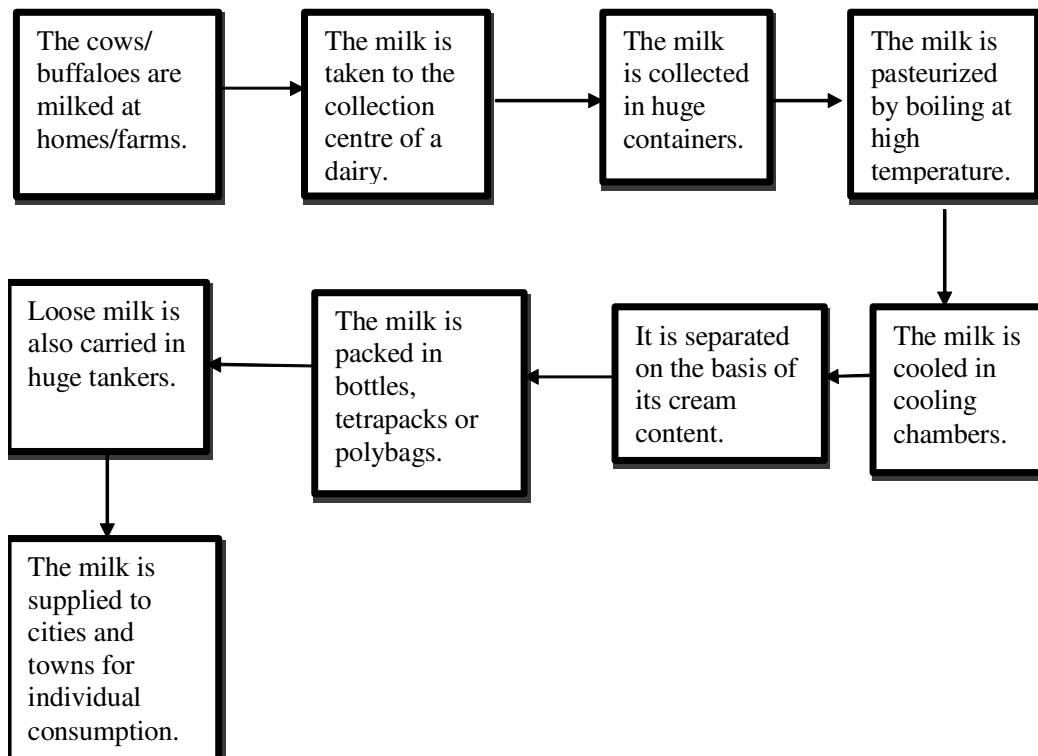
The cows/ buffaloes are milked at homes/farms.

The milk is taken to the collection centre of a dairy.

The milk is collected in huge containers.

The milk is pasteurized by boiling at high temperature.

The milk is cooled in cooling chambers.

It is separated on the basis of its cream content.

The milk is packed in bottles, tetrapacks or polybags.

Loose milk is also carried in huge tankers.

The milk is supplied to cities and towns for individual consumption.